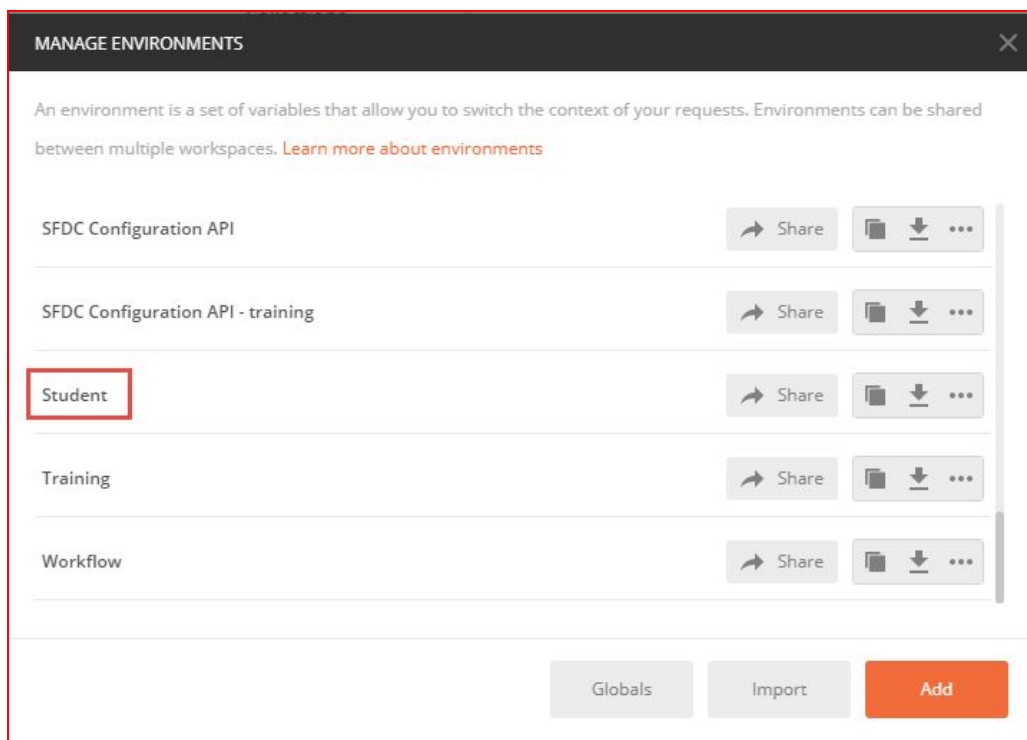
MANAGE ENVIRONMENTS

An environment is a set of variables that allow you to switch the context of your requests. Environments can be shared between multiple workspaces. Learn more about environments

SFDC Configuration API
Share

SFDC Configuration API - training
Share

Student
Share

Training
Share

Workflow
Share

Globals
Import
Add